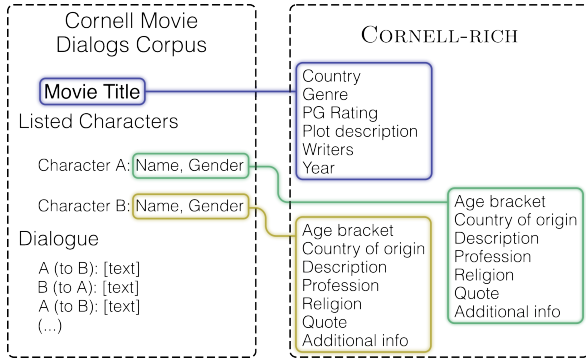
Cornell Movie Dialogs Corpus

Movie Title

Listed Characters

Character A: Name, Gender

Character B: Name, Gender

Dialogue

A (to B): [text]
B (to A): [text]
A (to B): [text]
(...)

CORNELL-RICH

Country
Genre
PG Rating
Plot description
Writers
Year

Age bracket
Country of origin
Description
Profession
Religion
Quote
Additional info

Age bracket
Country of origin
Description
Profession
Religion
Quote
Additional info